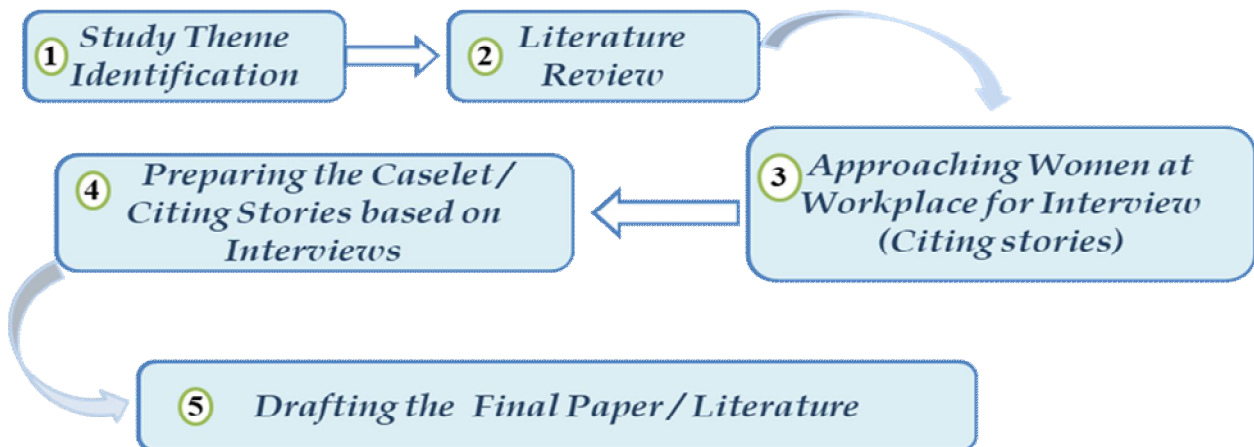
1 Study Theme Identification

2 Literature Review

3 Approaching Women at Workplace for Interview (Citing stories)

4 Preparing the Caselet / Citing Stories based on Interviews

5 Drafting the Final Paper / Literature